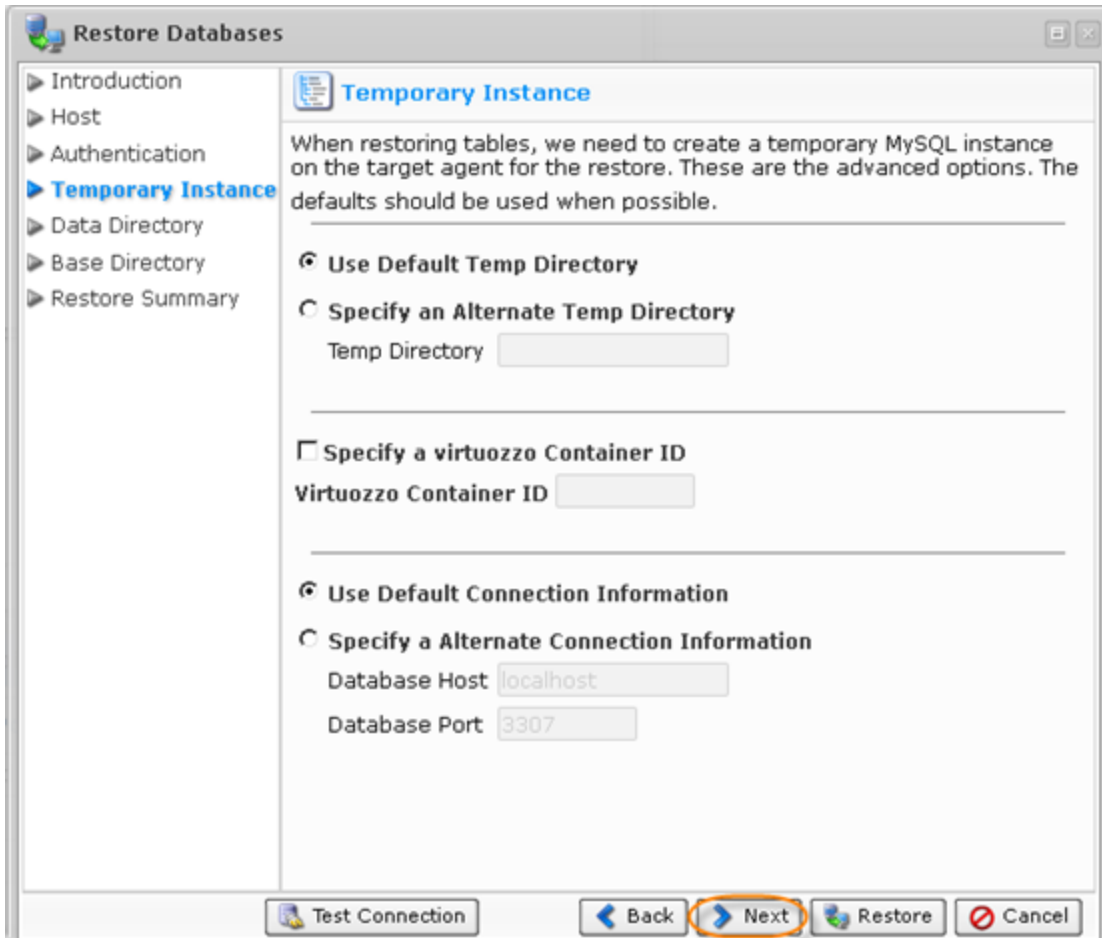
Restore Databases

Introduction
Host
Authentication
Temporary Instance
Data Directory
Base Directory
Restore Summary

Temporary Instance

When restoring tables, we need to create a temporary MySQL instance on the target agent for the restore. These are the advanced options. The defaults should be used when possible.

Use Default Temp Directory

Specify an Alternate Temp Directory

Temp Directory

Specify a virtuozzo Container ID

Virtuozzo Container ID

Use Default Connection Information

Specify a Alternate Connection Information

Database Host localhost

Database Port 3307

Test Connection

Back

Next

Restore

Cancel